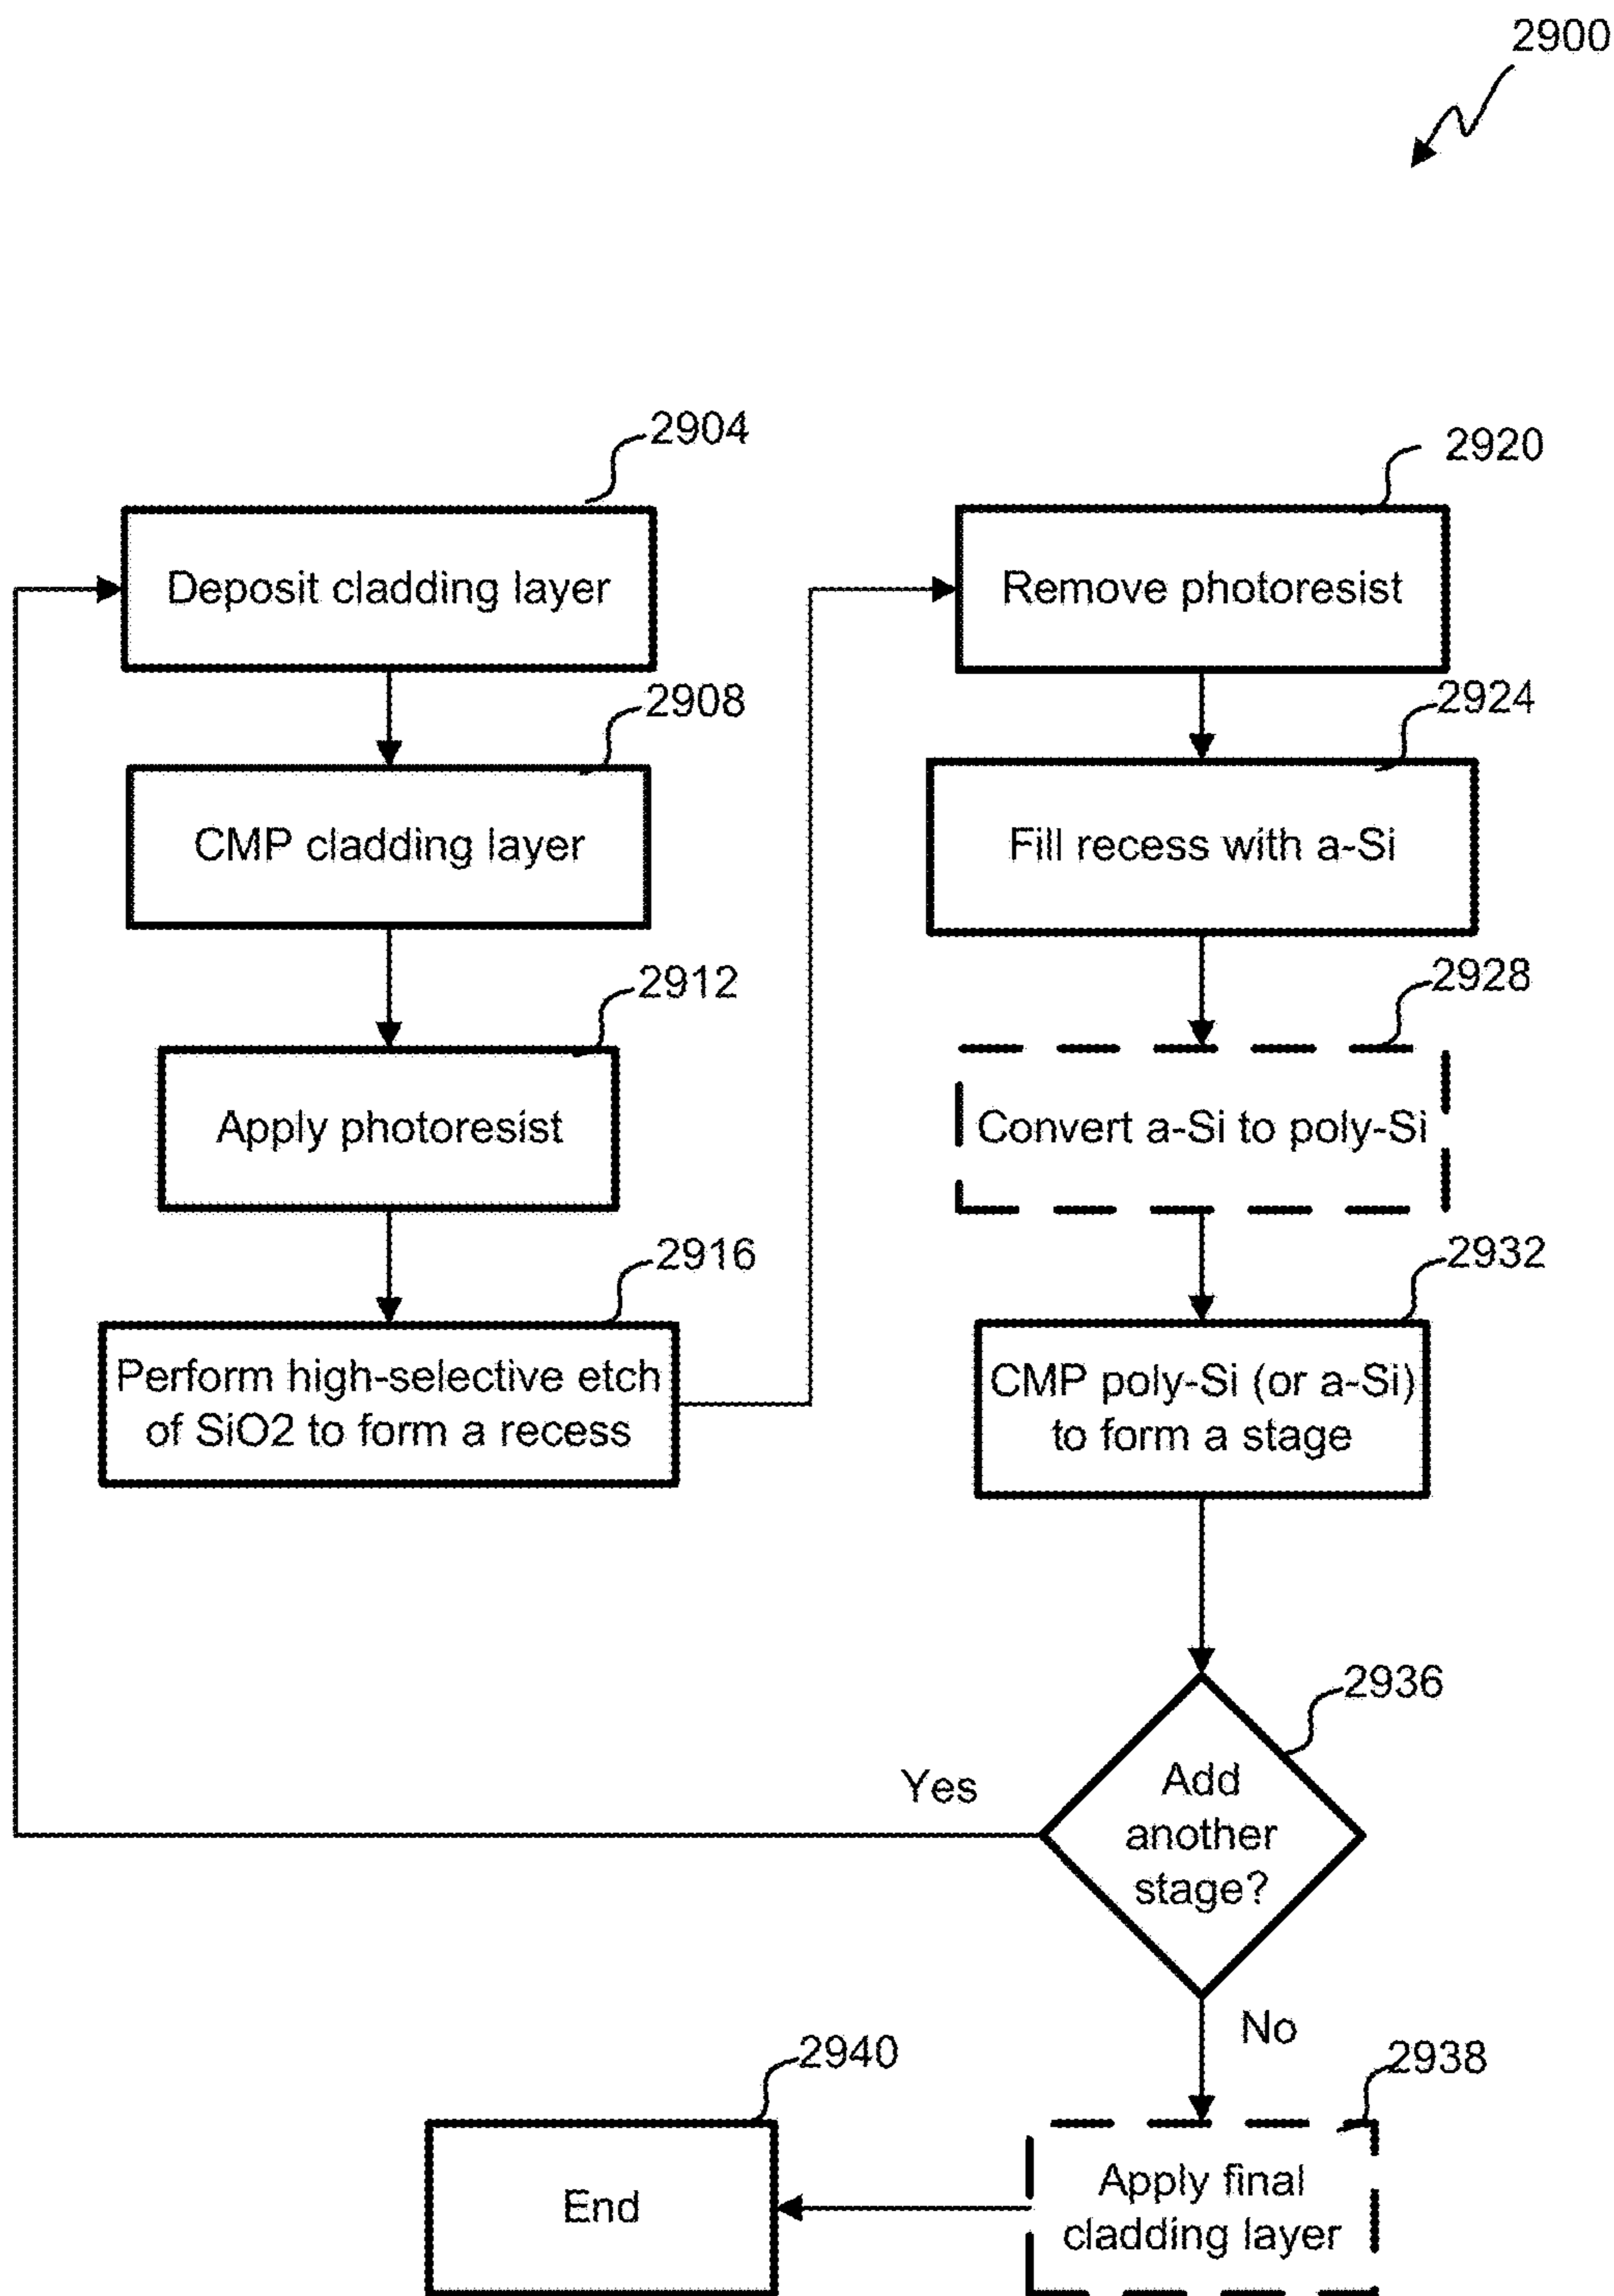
2900

2904

Deposit cladding layer

2908

CMP cladding layer

2912

Apply photoresist

2916

Perform high-selective etch of SiO2 to form a recess

2920

Remove photoresist

2924

Fill recess with a-Si

2928

Convert a-Si to poly-Si

2932

CMP poly-Si (or a-Si) to form a stage

2936

Add another stage?

Yes

No

2940

End

2938

Apply final cladding layer